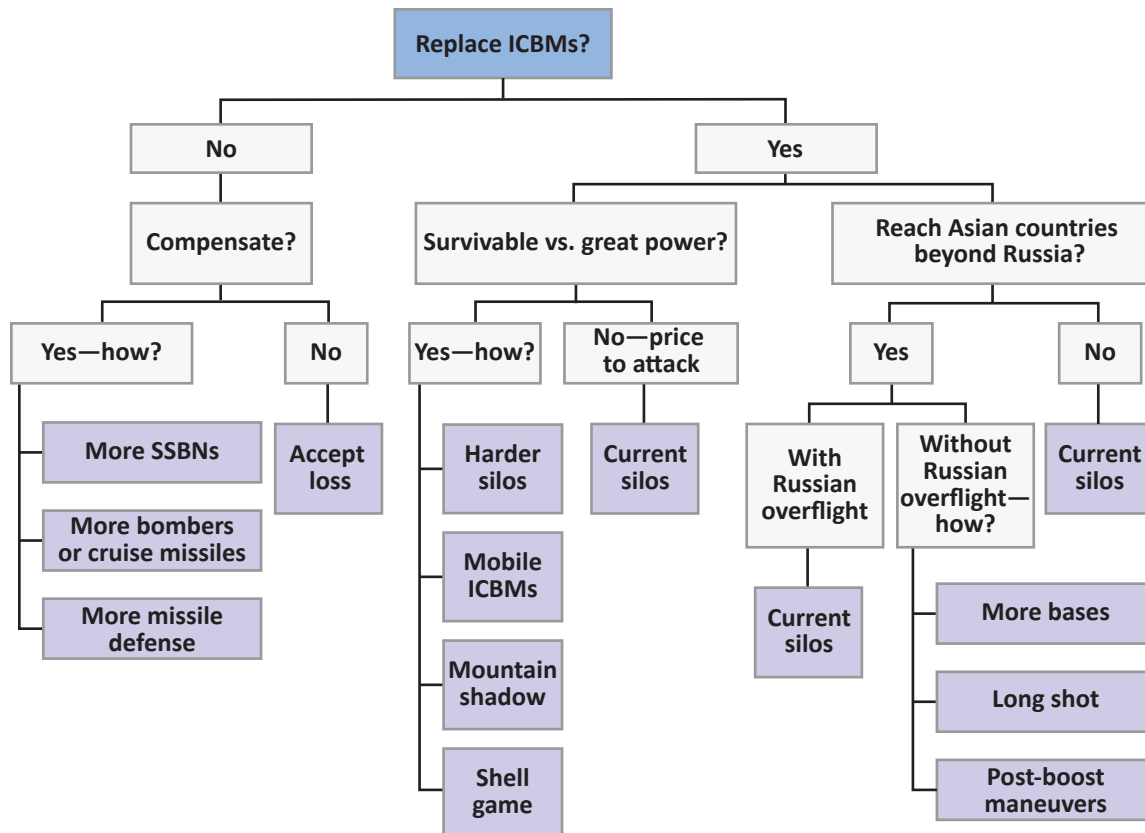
Replace ICBMs?

No

Compensate?

Yes—how?

More SSBNs

More bombers or cruise missiles

More missile defense

No

Accept loss

Yes

Survivable vs. great power?

Yes—how?

Harder silos

Mobile ICBMs

Mountain shadow

Shell game

No—price to attack

Current silos

Reach Asian countries beyond Russia?

Yes

With Russian overflight

Current silos

Without Russian overflight—how?

More bases

Long shot

Post-boost maneuvers

No

Current silos